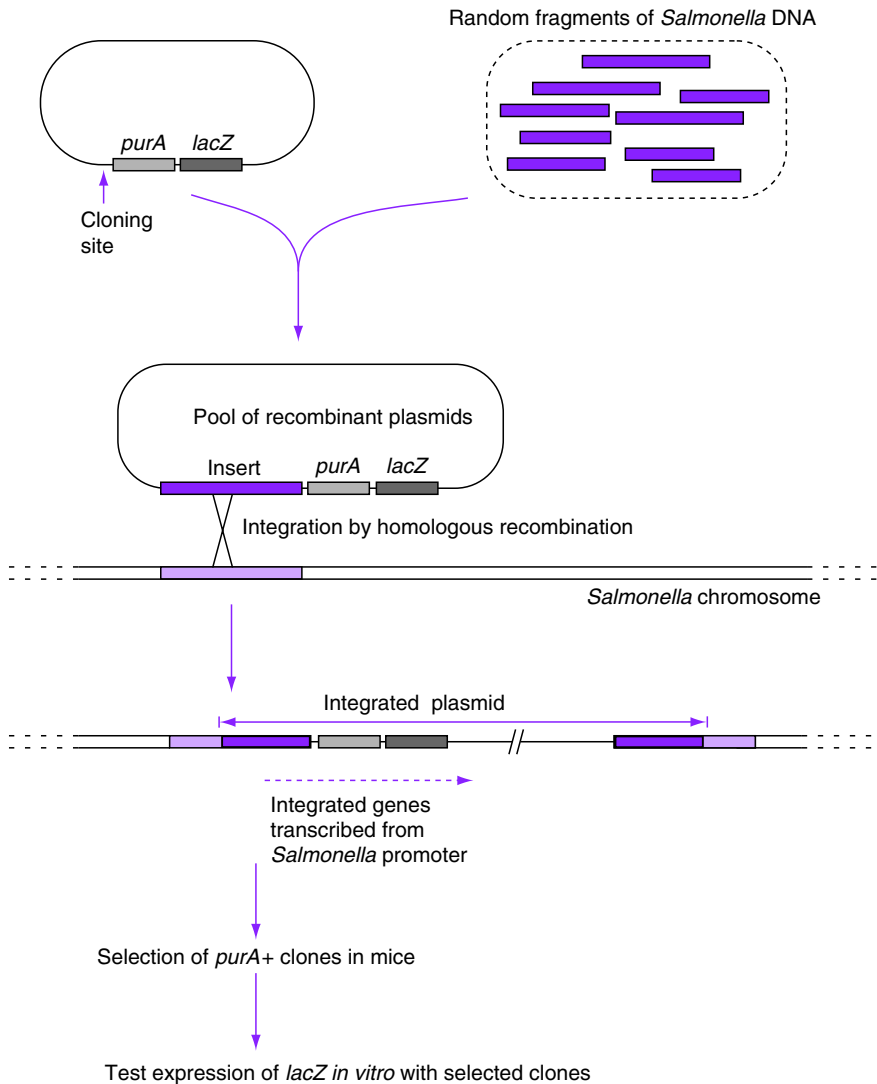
Random fragments of Salmonella DNA

purA lacZ

Cloning site

Pool of recombinant plasmids

Insert purA lacZ

Integration by homologous recombination

Salmonella chromosome

Integrated plasmid

Integrated genes transcribed from Salmonella promoter

Selection of purA+ clones in mice

Test expression of lacZ in vitro with selected clones